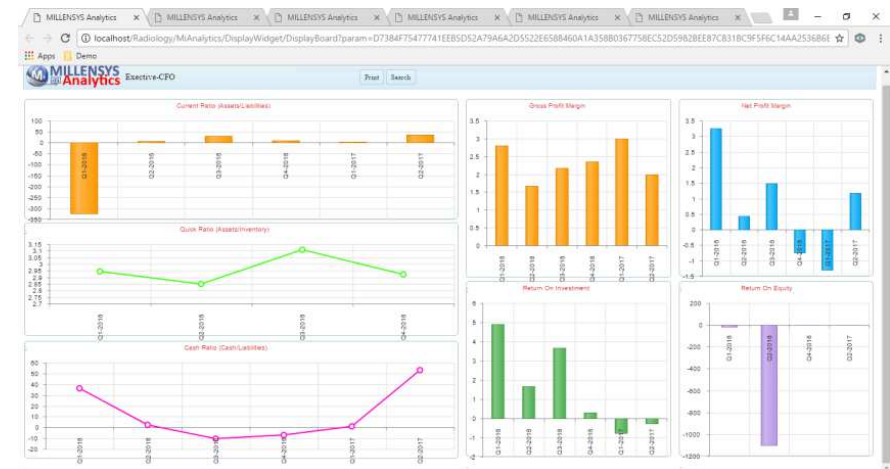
MILLENSYS Analytics × MILLENSYS Analytics × MILLENSYS Analytics × MILLENSYS Analytics × MILLENSYS Analytics × MILLENSYS Analytics ×

localhost/Radiology/MiAnalytics/DisplayWidget/DisplayBoard?param=D7384F75477741EEB5D52A79A6A2D5522E6588460A1A3588036775BEC52D59828EE87C8318C9F5F6C14AA2536868

Apps Demo

MILLENSYS Analytics Exective-CFO

Print Search

Current Ratio (Assets/Liabilities)

100 50 0 -50 -100 -150 -200 -250 -300 -350

Q1-2016 Q2-2016 Q3-2016 Q4-2016 Q1-2017 Q2-2017

Quick Ratio (Assets/Inventory)

3.15 3.1 3.05 3 2.95 2.9 2.85 2.8 2.75 2.7

Q1-2016 Q2-2016 Q3-2016 Q4-2016

Cash Ratio (Cash/Liabilities)

60 50 40 30 20 10 0 -10 -20

Q1-2016 Q2-2016 Q3-2016 Q4-2016 Q1-2017 Q2-2017

Gross Profit Margin

3.5 3 2.5 2 1.5 1 0.5 0

Q1-2016 Q2-2016 Q3-2016 Q4-2016 Q1-2017 Q2-2017

Net Profit Margin

3.5 3 2.5 2 1.5 1 0.5 0 -0.5 -1 -1.5

Q1-2016 Q2-2016 Q3-2016 Q4-2016 Q1-2017 Q2-2017

Return On Investment

6 5 4 3 2 1 0 -1

Q1-2016 Q2-2016 Q3-2016 Q4-2016 Q1-2017 Q2-2017

Return On Equity

200 0 -200 -400 -600 -800 -1000 -1200

Q1-2016 Q2-2016 Q4-2016 Q2-2017